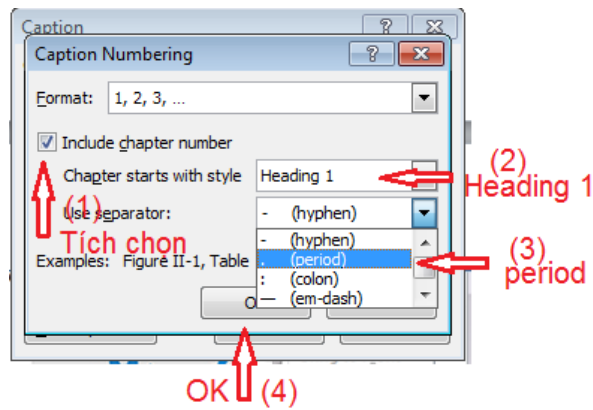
Caption

Caption Numbering

Format: 1, 2, 3, ...

Include chapter number

Chapter starts with style Heading 1

Use separator: - (hyphen)

- (hyphen)
. (period)
: (colon)
— (em-dash)

Examples: Figure II-1, Table

OK

(1)
Tích chon

(2)
Heading 1

(3)
period

OK (4)